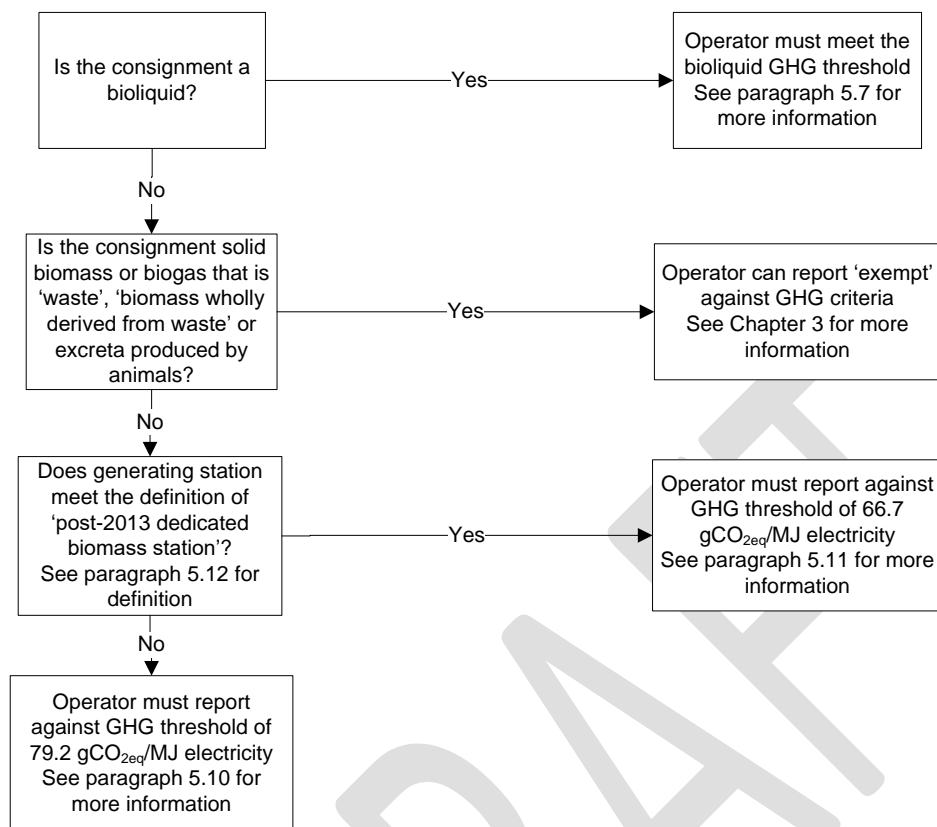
Is the consignment a bioliquid?

Yes

Operator must meet the bioliquid GHG threshold See paragraph 5.7 for more information

No

Is the consignment solid biomass or biogas that is 'waste', 'biomass wholly derived from waste' or excreta produced by animals?

Yes

Operator can report 'exempt' against GHG criteria See Chapter 3 for more information

No

Does generating station meet the definition of 'post-2013 dedicated biomass station'? See paragraph 5.12 for definition

Yes

Operator must report against GHG threshold of 66.7 $gCO_{2eq}$/MJ electricity See paragraph 5.11 for more information

No

Operator must report against GHG threshold of 79.2 $gCO_{2eq}$/MJ electricity See paragraph 5.10 for more information

DRAFT